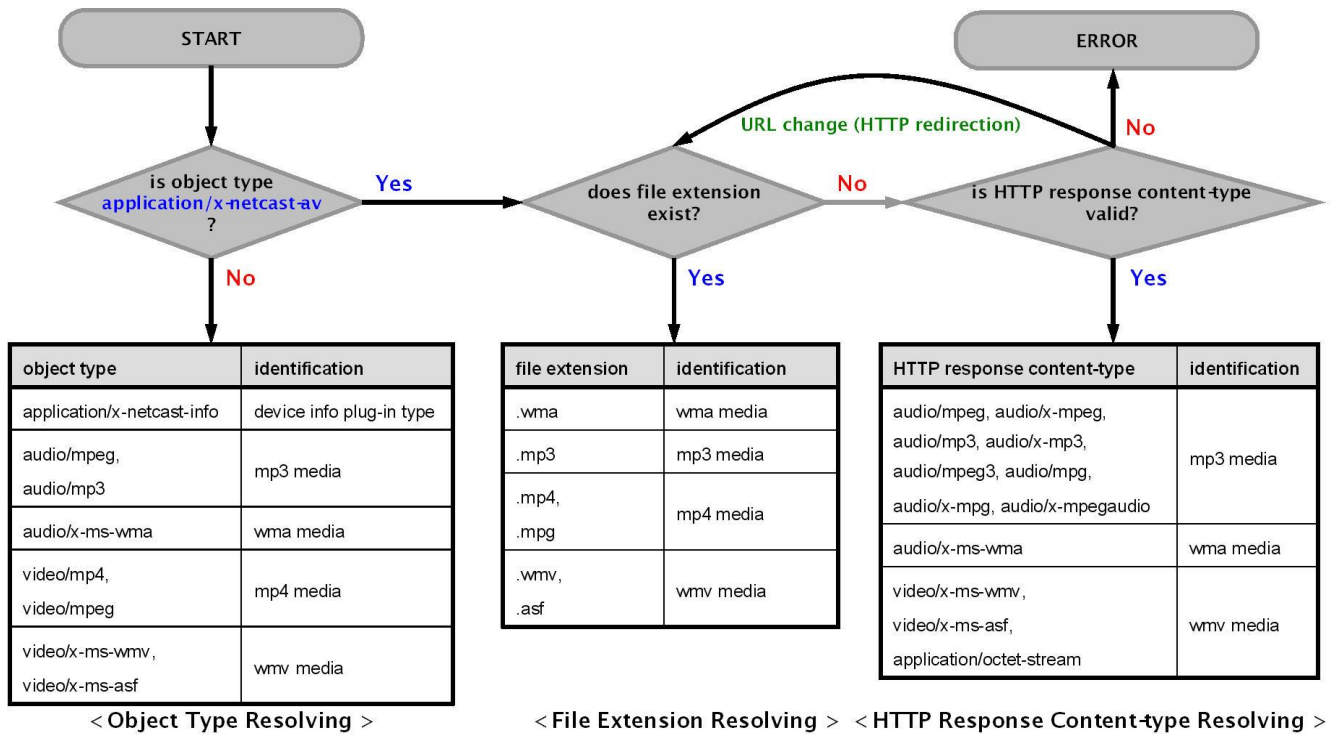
START

ERROR

URL change (HTTP redirection)

No

is object type application/x-netcast-av ?

Yes

does file extension exist?

No

is HTTP response content-type valid?

No

Yes

Yes

| object type | identification |
|---|---|
| application/x-netcast-info | device info plug-in type |
| audio/mpeg, audio/mp3 | mp3 media |
| audio/x-ms-wma | wma media |
| video/mp4, video/mpeg | mp4 media |
| video/x-ms-wmv, video/x-ms-asf | wmv media |

< Object Type Resolving >

| file extension | identification |
|---|---|
| .wma | wma media |
| .mp3 | mp3 media |
| .mp4, .mpg | mp4 media |
| .wmv, .asf | wmv media |

< File Extension Resolving >

| HTTP response content-type | identification |
|---|---|
| audio/mpeg, audio/x-mpeg, audio/mp3, audio/x-mp3, audio/mpeg3, audio/mpg, audio/x-mpg, audio/x-mpegaudio | mp3 media |
| audio/x-ms-wma | wma media |
| video/x-ms-wmv, video/x-ms-asf, application/octet-stream | wmv media |

< HTTP Response Content-type Resolving >